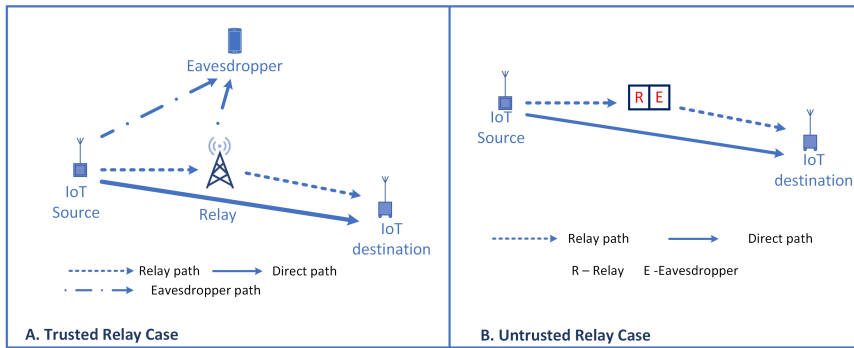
Eavesdropper

IoT Source

Relay

IoT destination

Relay path

Direct path

Eavesdropper path

A. Trusted Relay Case

IoT Source

R

E

IoT destination

Relay path

Direct path

R – Relay

E -Eavesdropper

B. Untrusted Relay Case